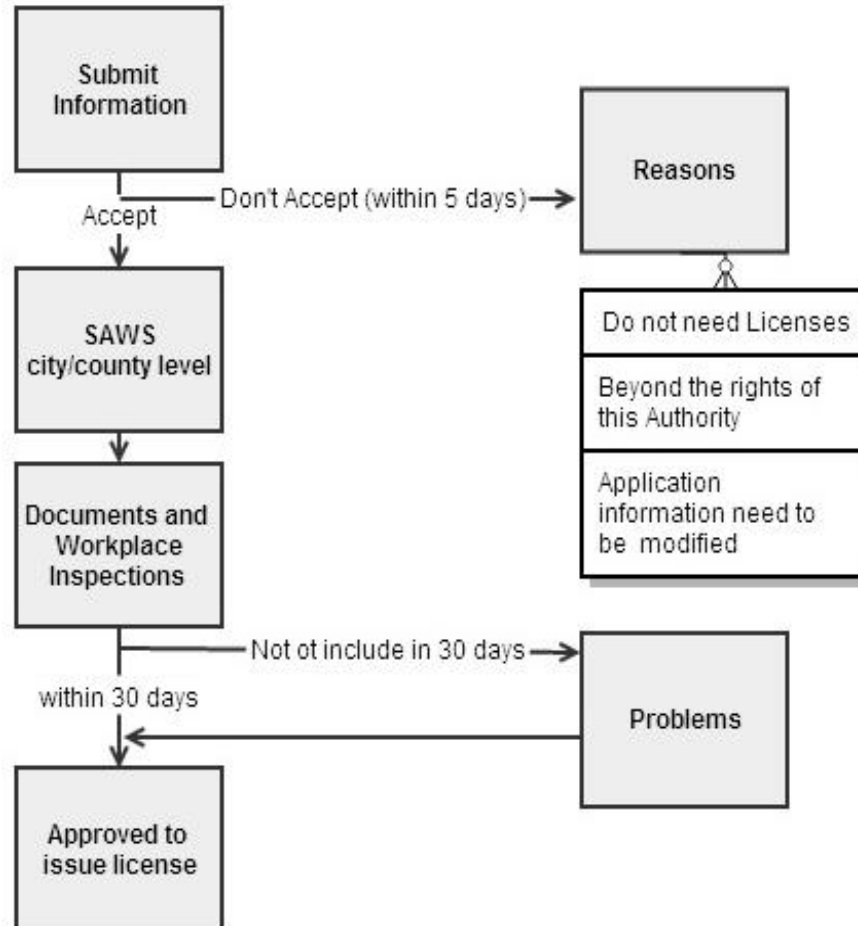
Submit Information

Don't Accept (within 5 days)

Accept

Reasons

Do not need Licenses

Beyond the rights of this Authority

Application information need to be modified

SAWS city/county level

Documents and Workplace Inspections

Not ot include in 30 days

within 30 days

Problems

Approved to issue license